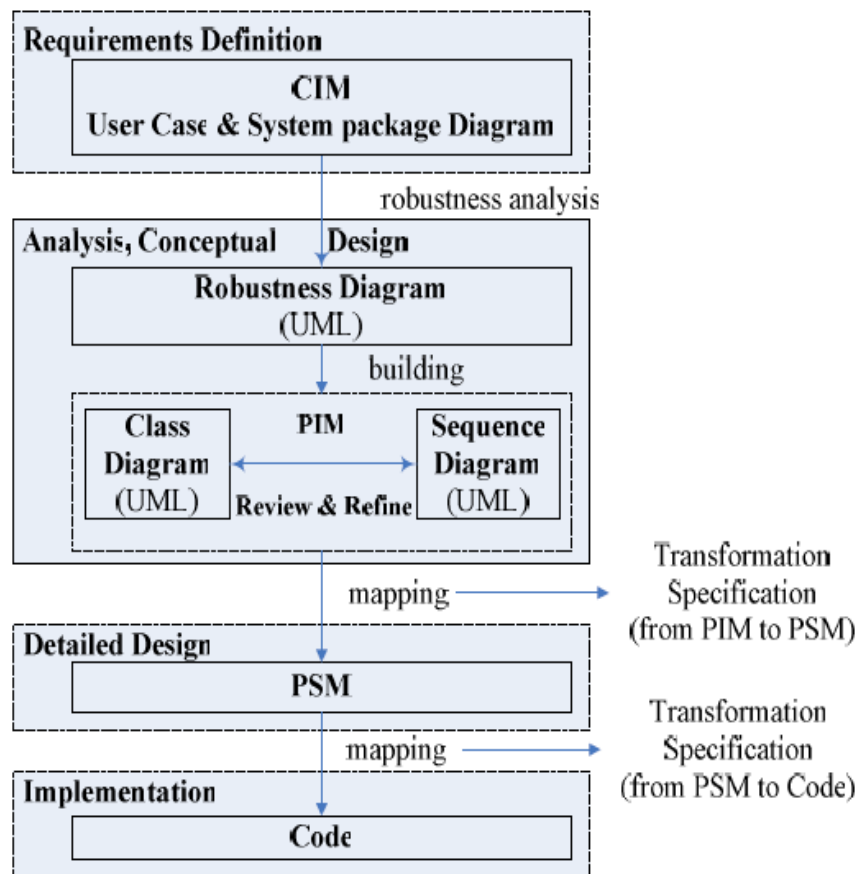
Requirements Definition

CIM
User Case & System package Diagram

robustness analysis

Analysis, Conceptual Design

Robustness Diagram
(UML)

building

Class Diagram (UML)

PIM

Sequence Diagram (UML)

Review & Refine

mapping

Transformation Specification (from PIM to PSM)

Detailed Design

PSM

mapping

Transformation Specification (from PSM to Code)

Implementation

Code